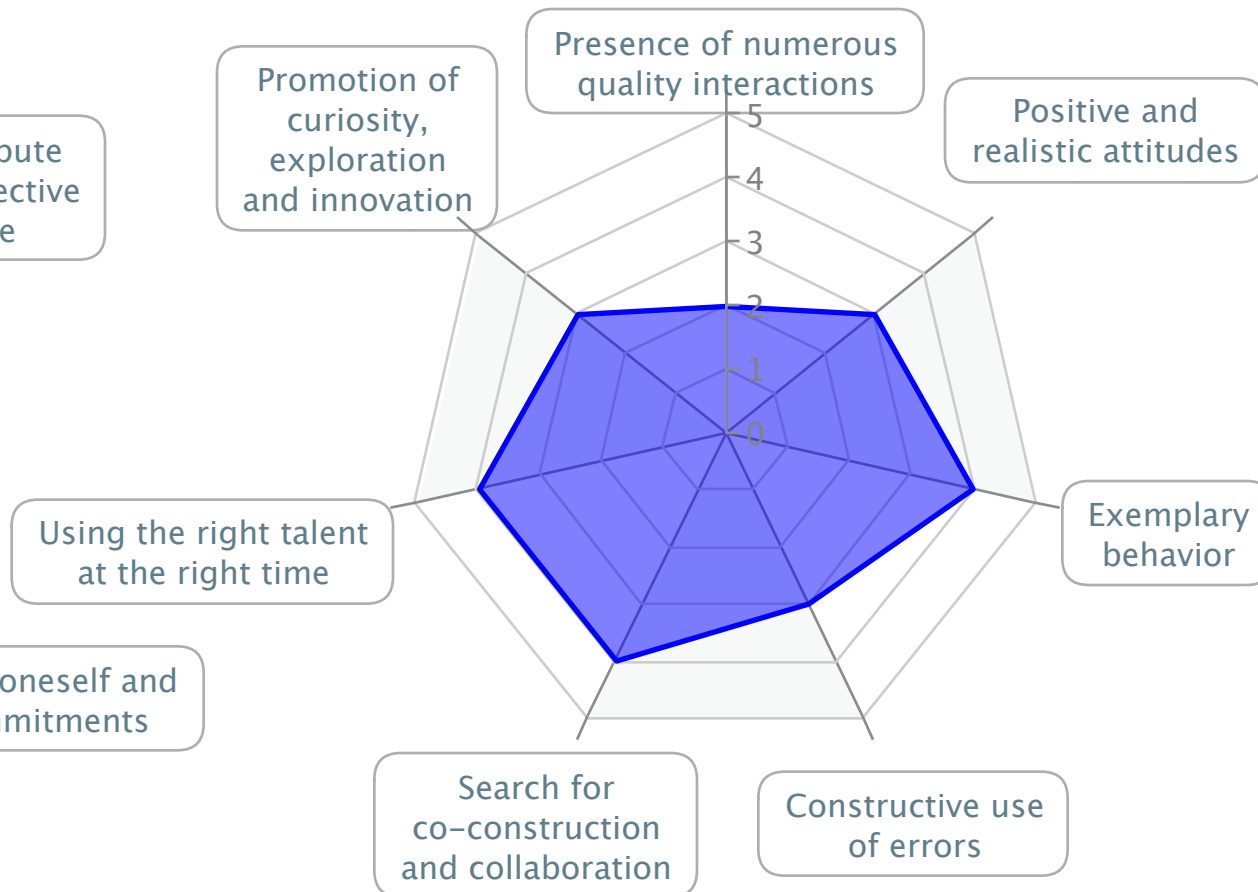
Presence of numerous quality interactions

Positive and realistic attitudes

Promotion of curiosity, exploration and innovation

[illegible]bute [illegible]ective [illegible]e

5
4
3
2
1
0

Exemplary behavior

Using the right talent at the right time

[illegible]oneself and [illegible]mitments

Search for co-construction and collaboration

Constructive use of errors